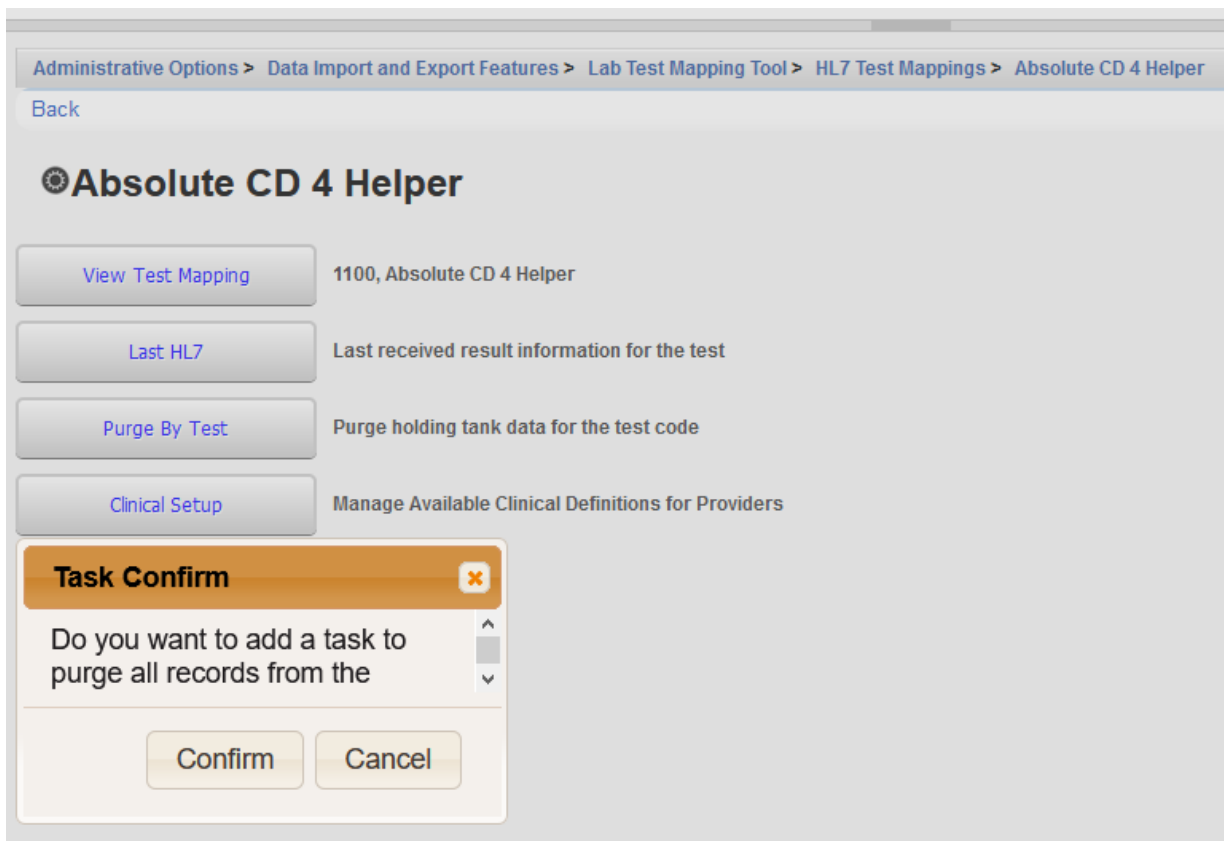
Administrative Options > Data Import and Export Features > Lab Test Mapping Tool > HL7 Test Mappings > Absolute CD 4 Helper

Back

Absolute CD 4 Helper

View Test Mapping
1100, Absolute CD 4 Helper

Last HL7
Last received result information for the test

Purge By Test
Purge holding tank data for the test code

Clinical Setup
Manage Available Clinical Definitions for Providers

Task Confirm

Do you want to add a task to purge all records from the

Confirm
Cancel